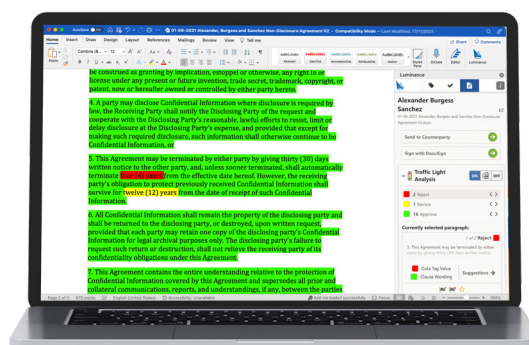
AutoSave 01-05-2021 Alexander, Burgess and Sanchez Non-Disclosure Agreement V2 – Compatibility Mode — Last Modified: 17/07/2021

Home Insert Draw Design Layout References Mailings Review View Tell me

Share Comments

Cambria (B... 12

Normal No Spacing Heading 1 Heading 2 Title Subtitle Styles Pane Dictate Editor Luminance

Paste

be construed as granting by implication, estoppel or otherwise, any right in or license under any present or future invention, trade secret, trademark, copyright, or patent now or hereafter owned or controlled by either party hereto.

4. A party may disclose Confidential Information where disclosure is required by law, the Receiving Party shall notify the Disclosing Party of the request and cooperate with the Disclosing Party's reasonable, lawful efforts to resist, limit or delay disclosure at the Disclosing Party's expense, and provided that except for making such required disclosure, such information shall otherwise continue to be Confidential Information, or

5. This Agreement may be terminated by either party by giving thirty (30) days written notice to the other party, and, unless sooner terminated, shall automatically terminate four (4) years from the effective date hereof. However, the receiving party's obligation to protect previously received Confidential Information shall survive for twelve (12) years from the date of receipt of such Confidential Information.

6. All Confidential Information shall remain the property of the disclosing party and shall be returned to the disclosing party, or destroyed, upon written request, provided that each party may retain one copy of the Disclosing party's Confidential Information for legal archival purposes only. The disclosing party's failure to request such return or destruction, shall not relieve the receiving party of its confidentiality obligations under this Agreement.

7. This Agreement contains the entire understanding relative to the protection of Confidential Information covered by this Agreement and supersedes all prior and collateral communications, reports, and understandings, if any, between the parties

Luminance

Alexander Burgess Sanchez

Alexander, Burgess and Sanchez Non-Disclosure Agreement V2.docx

Send to Counterparty

Sign with DocuSign

Traffic Light Analysis

ON OFF

2 Reject

1 Review

16 Approve

Currently selected paragraph:

1 of 2 Reject

5. This Agreement may be terminated by either party by giving thirty (30) days written notice

Data Tag Value

Clause Wording

Suggestions

Page 2 of 5 879 words English (United States) Accessibility: Unavailable Add-ins loaded successfully Focus 184%